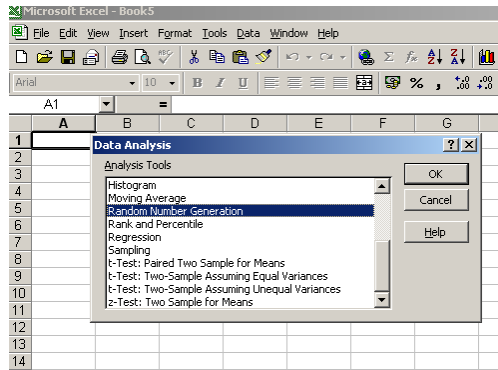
Microsoft Excel - Book5

File Edit View Insert Format Tools Data Window Help

Arial 10 B I U % , .00 .0

A1 =

| | A | B | C | D | E | F | G |
|---|---|---|---|---|---|---|---|
| 1 | | | | | | | |
| 2 | | | | | | | |
| 3 | | | | | | | |
| 4 | | | | | | | |
| 5 | | | | | | | |
| 6 | | | | | | | |
| 7 | | | | | | | |
| 8 | | | | | | | |
| 9 | | | | | | | |
| 10 | | | | | | | |
| 11 | | | | | | | |
| 12 | | | | | | | |
| 13 | | | | | | | |
| 14 | | | | | | | |

Data Analysis ? X

Analysis Tools

Histogram
Moving Average
Random Number Generation
Rank and Percentile
Regression
Sampling
t-Test: Paired Two Sample for Means
t-Test: Two-Sample Assuming Equal Variances
t-Test: Two-Sample Assuming Unequal Variances
z-Test: Two Sample for Means

OK
Cancel
Help